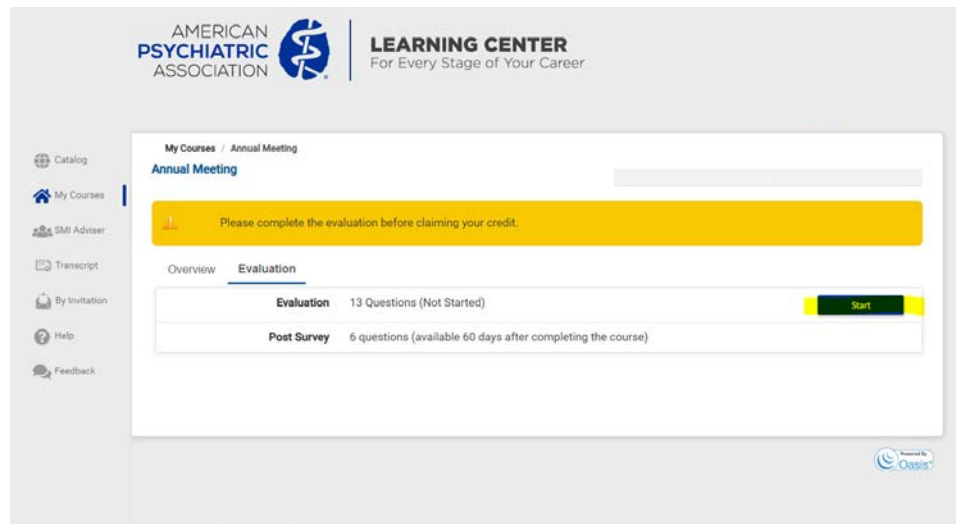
AMERICAN PSYCHIATRIC ASSOCIATION

LEARNING CENTER
For Every Stage of Your Career

Catalog
My Courses
SMI Adviser
Transcript
By Invitation
Help
Feedback

My Courses / Annual Meeting
Annual Meeting

Please complete the evaluation before claiming your credit.

Overview Evaluation

| Evaluation | 13 Questions (Not Started) | Start |
|---|---|---|
| Post Survey | 6 questions (available 60 days after completing the course) | |

Powered By Oasis